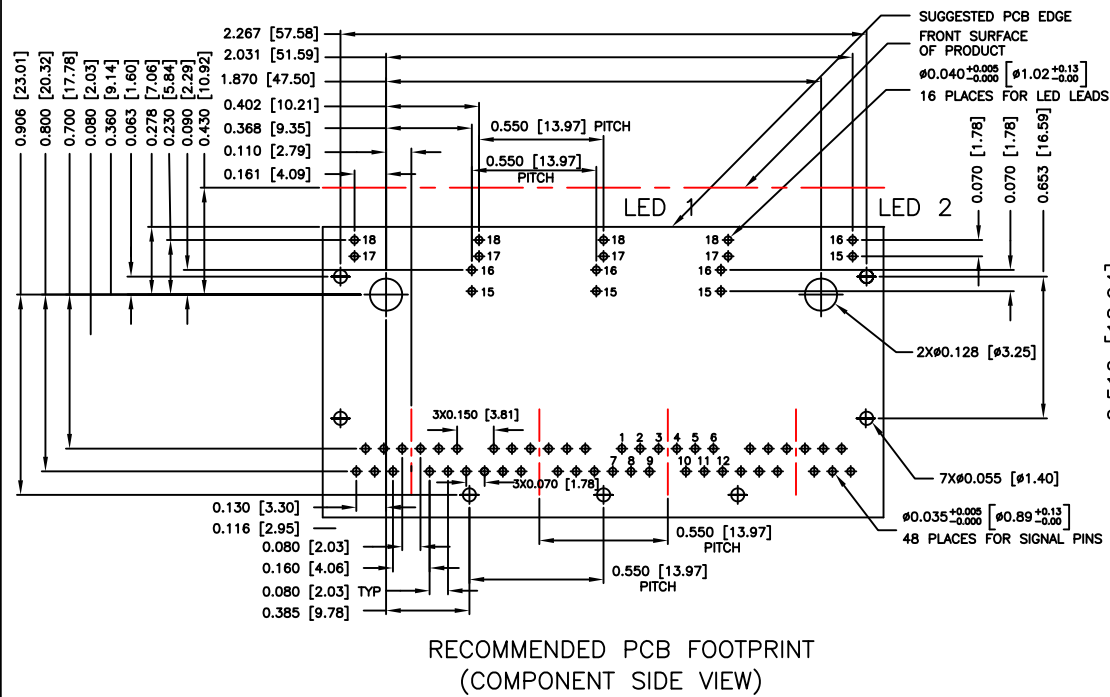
2.267 [57.58]
2.031 [51.59]
1.870 [47.50]
0.402 [10.21]
0.368 [9.35]
0.110 [2.79]
0.161 [4.09]

SUGGESTED PCB EDGE
FRONT SURFACE OF PRODUCT
$\phi 0.040^{+0.005}_{-0.000}$ [$\phi 1.02^{+0.13}_{-0.00}$]
16 PLACES FOR LED LEADS

0.550 [13.97] PITCH
0.550 [13.97] PITCH

0.906 [23.01]
0.800 [20.32]
0.700 [17.78]
0.080 [2.03]
0.360 [9.14]
0.063 [1.60]
0.278 [7.06]
0.230 [5.84]
0.090 [2.29]
0.430 [10.92]

0.070 [1.78]
0.070 [1.78]
0.653 [16.59]

LED 1
LED 2

18
17
16
15
18
17
16
15
18
17
16
15
18
17
16
15
16
15

2X$\phi$0.128 [$\phi$3.25]

3X0.150 [3.81]
1 2 3 4 5 6
7 8 9 10 11 12
3X0.070 [1.78]

7X$\phi$0.055 [$\phi$1.40]

$\phi 0.035^{+0.005}_{-0.000}$ [$\phi 0.89^{+0.13}_{-0.00}$]
48 PLACES FOR SIGNAL PINS

0.130 [3.30]
0.116 [2.95]
0.080 [2.03]
0.160 [4.06]
0.080 [2.03] TYP
0.385 [9.78]

0.550 [13.97] PITCH
0.550 [13.97] PITCH

RECOMMENDED PCB FOOTPRINT
(COMPONENT SIDE VIEW)